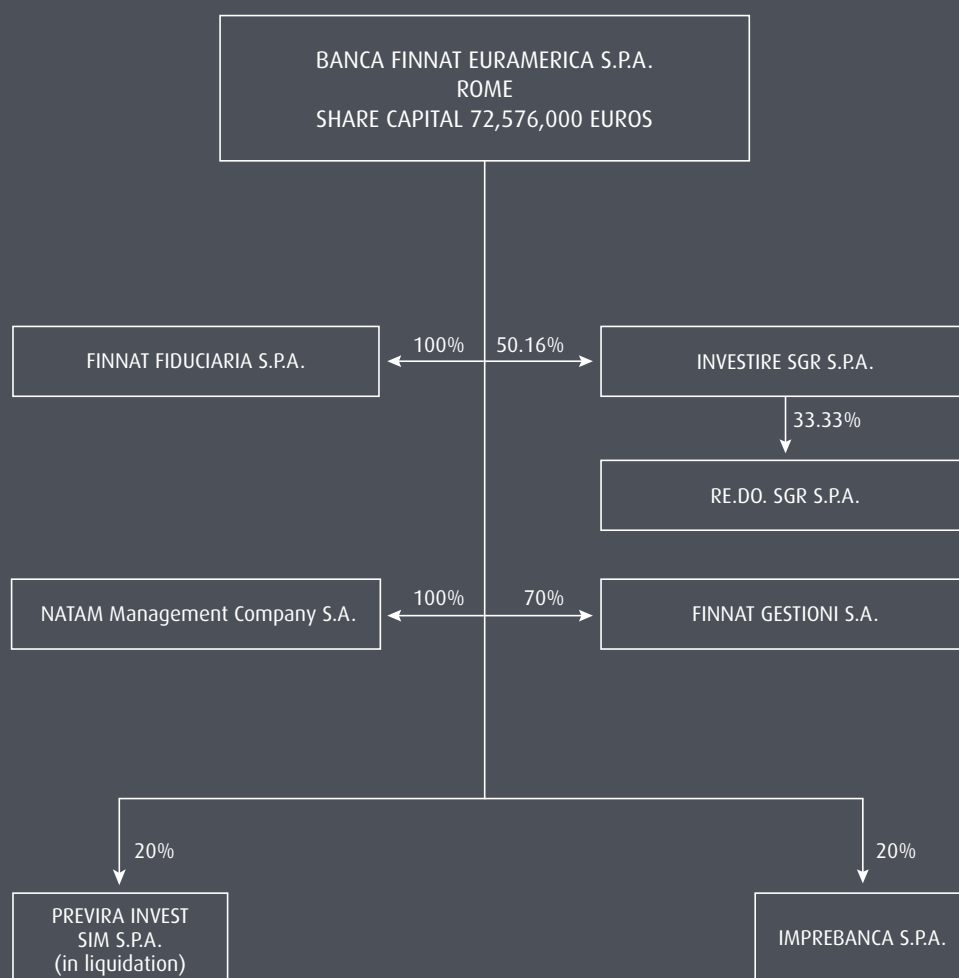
BANCA FINNAT EURAMERICA S.P.A.
ROME
SHARE CAPITAL 72,576,000 EUROS

FINNAT FIDUCIARIA S.P.A.

100%

50.16%

INVESTIRE SGR S.P.A.

33.33%

RE.DO. SGR S.P.A.

NATAM Management Company S.A.

100%

70%

FINNAT GESTIONI S.A.

20%

20%

PREVIRA INVEST SIM S.P.A. (in liquidation)

IMPREBANCA S.P.A.